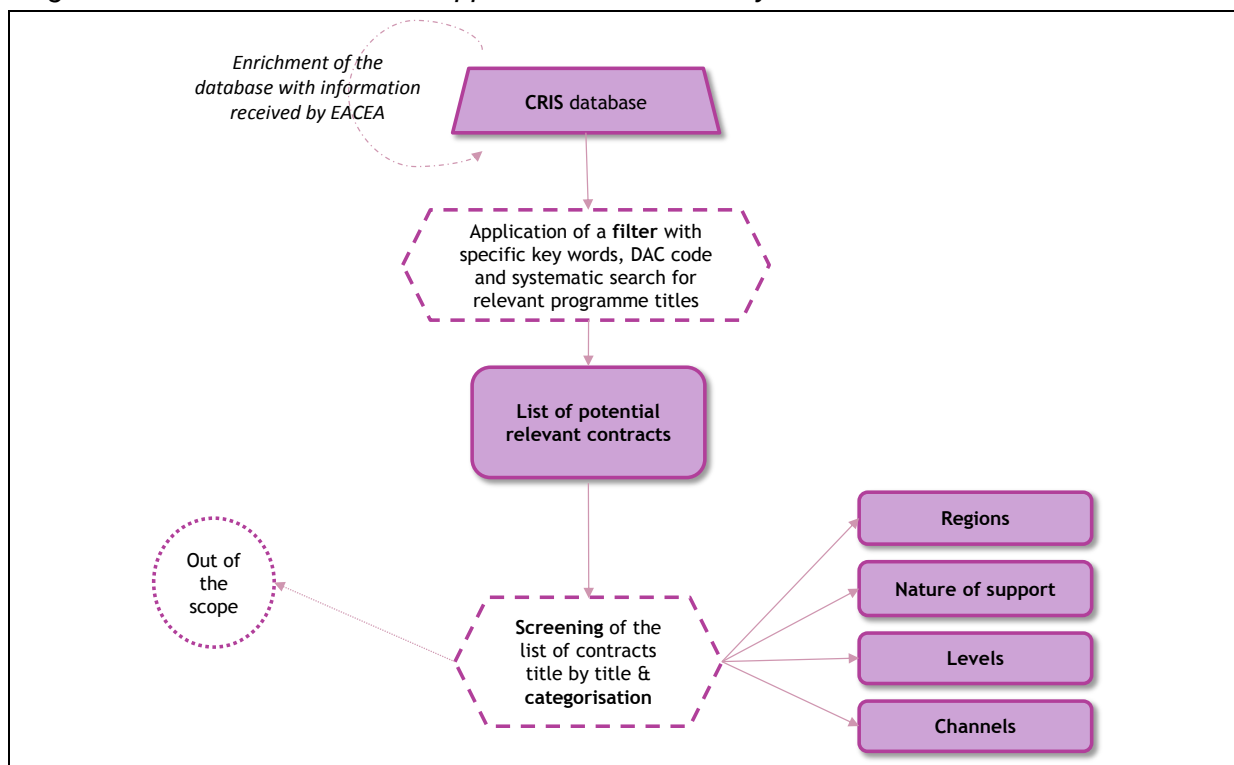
Enrichment of the database with information received by EACEA

CRIS database

Application of a filter with specific key words, DAC code and systematic search for relevant programme titles

List of potential relevant contracts

Out of the scope

Screening of the list of contracts title by title & categorisation

Regions

Nature of support

Levels

Channels